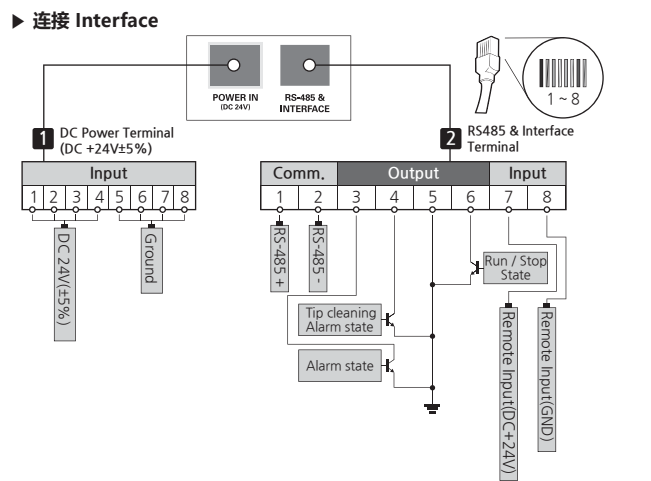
▶ 连接 Interface

POWER IN
(DC 24V)

RS-485 &
INTERFACE

1 ~ 8

1 DC Power Terminal
(DC +24V±5%)

2 RS485 & Interface
Terminal

| Input | | | | | | | |
|---|---|---|---|---|---|---|---|
| 1 | 2 | 3 | 4 | 5 | 6 | 7 | 8 |

DC 24V(±5%)

Ground

| Comm. | | Output | | | | Input | |
|---|---|---|---|---|---|---|---|
| 1 | 2 | 3 | 4 | 5 | 6 | 7 | 8 |

RS-485 +

RS-485 -

Run / Stop
State

Tip cleaning
Alarm state

Alarm state

Remote Input(DC+24V)

Remote Input(GND)